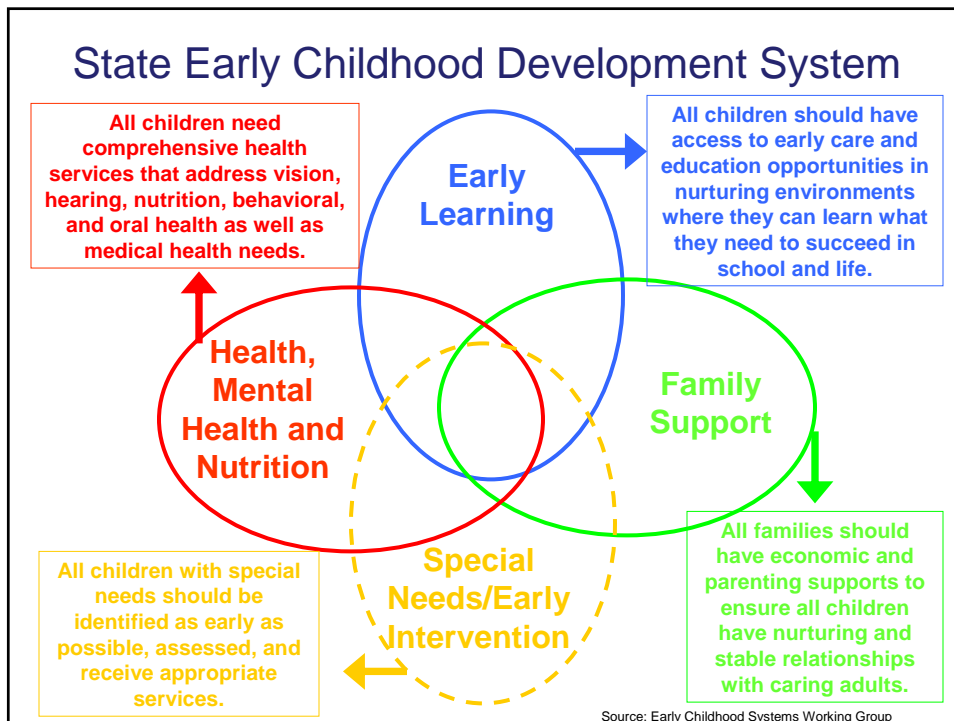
State Early Childhood Development System

All children need comprehensive health services that address vision, hearing, nutrition, behavioral, and oral health as well as medical health needs.

All children should have access to early care and education opportunities in nurturing environments where they can learn what they need to succeed in school and life.

Early Learning

Health, Mental Health and Nutrition

Family Support

Special Needs/Early Intervention

All children with special needs should be identified as early as possible, assessed, and receive appropriate services.

All families should have economic and parenting supports to ensure all children have nurturing and stable relationships with caring adults.

Source: Early Childhood Systems Working Group